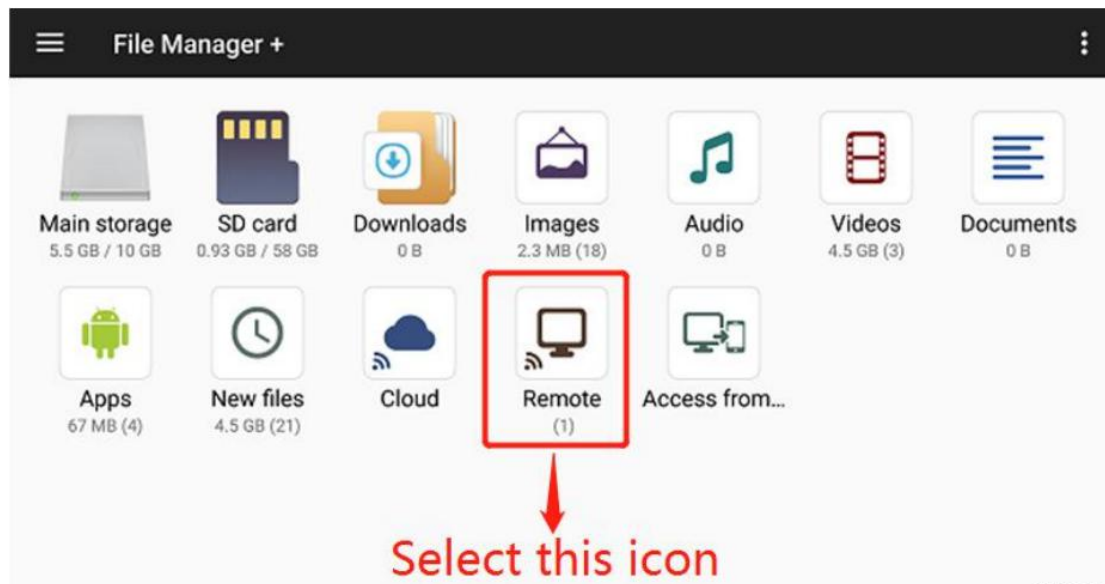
File Manager +

Main storage
5.5 GB / 10 GB

SD card
0.93 GB / 58 GB

Downloads
0 B

Images
2.3 MB (18)

Audio
0 B

Videos
4.5 GB (3)

Documents
0 B

Apps
67 MB (4)

New files
4.5 GB (21)

Cloud

Remote
(1)

Access from...

Select this icon